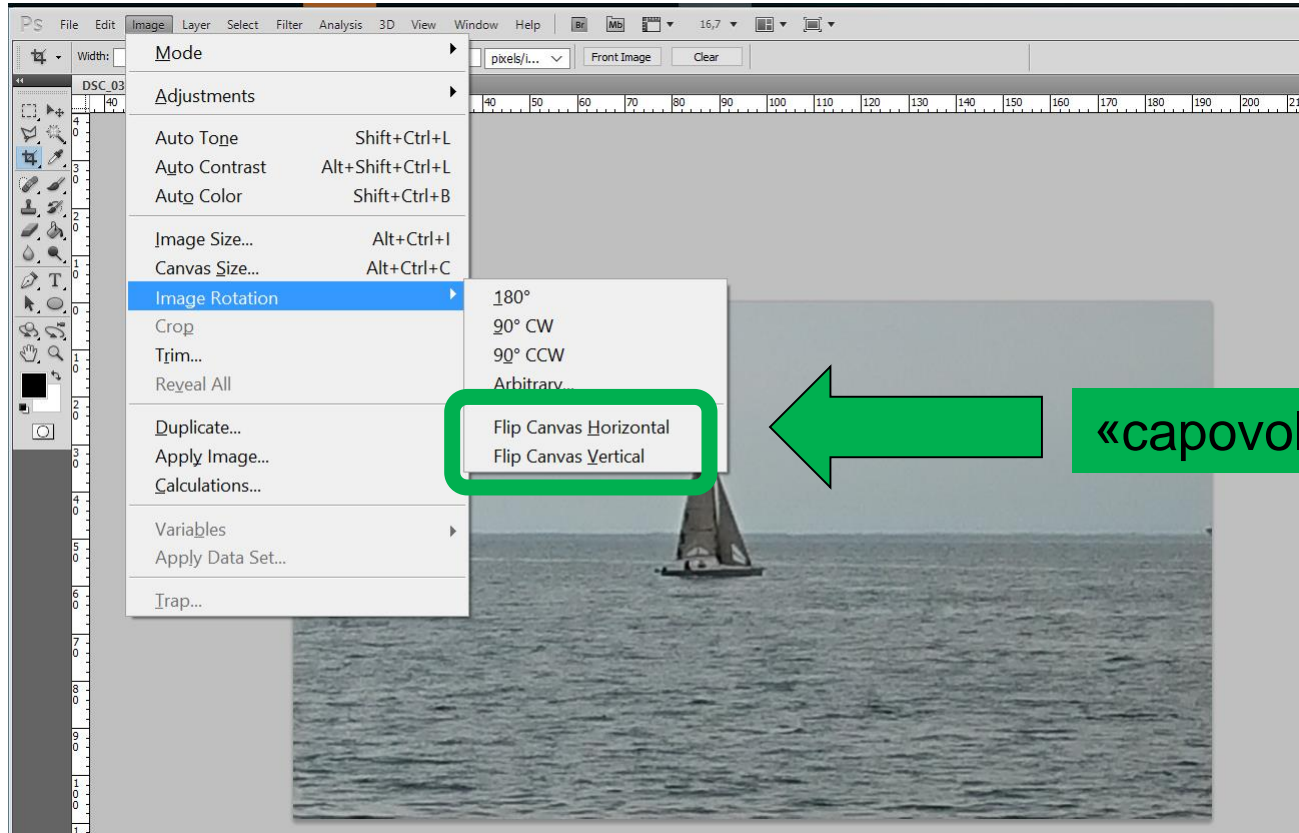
Ps File Edit Image Layer Select Filter Analysis 3D View Window Help Br Mb 16,7

Width: pixels/i... Front Image Clear

DSC_03

Mode
Adjustments
Auto Tone Shift+Ctrl+L
Auto Contrast Alt+Shift+Ctrl+L
Auto Color Shift+Ctrl+B
Image Size... Alt+Ctrl+I
Canvas Size... Alt+Ctrl+C
Image Rotation
Crop
Trim...
Reveal All
Duplicate...
Apply Image...
Calculations...
Variables
Apply Data Set...
Trap...

180°
90° CW
90° CCW
Arbitrary...
Flip Canvas Horizontal
Flip Canvas Vertical

«capovol

40 50 60 70 80 90 100 110 120 130 140 150 160 170 180 190 200